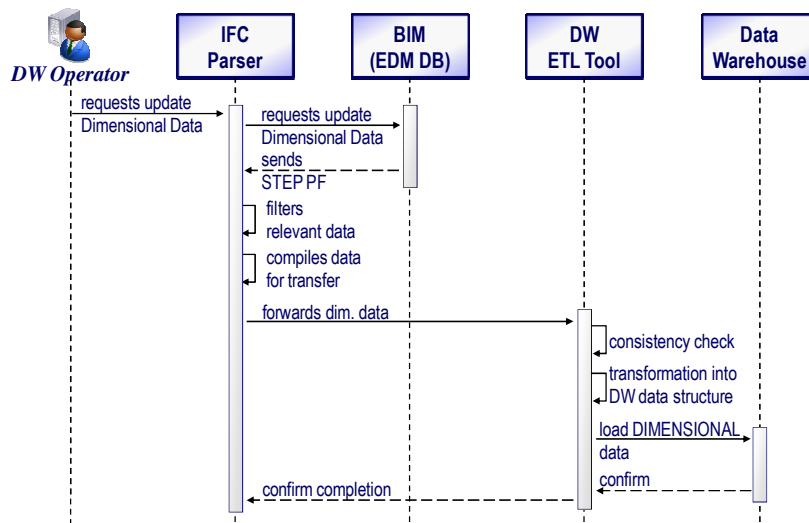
DW Operator

IFC Parser

BIM (EDM DB)

DW ETL Tool

Data Warehouse

requests update Dimensional Data

requests update Dimensional Data

sends STEP PF

filters relevant data

compiles data for transfer

forwards dim. data

consistency check

transformation into DW data structure

load DIMENSIONAL data

confirm

confirm completion